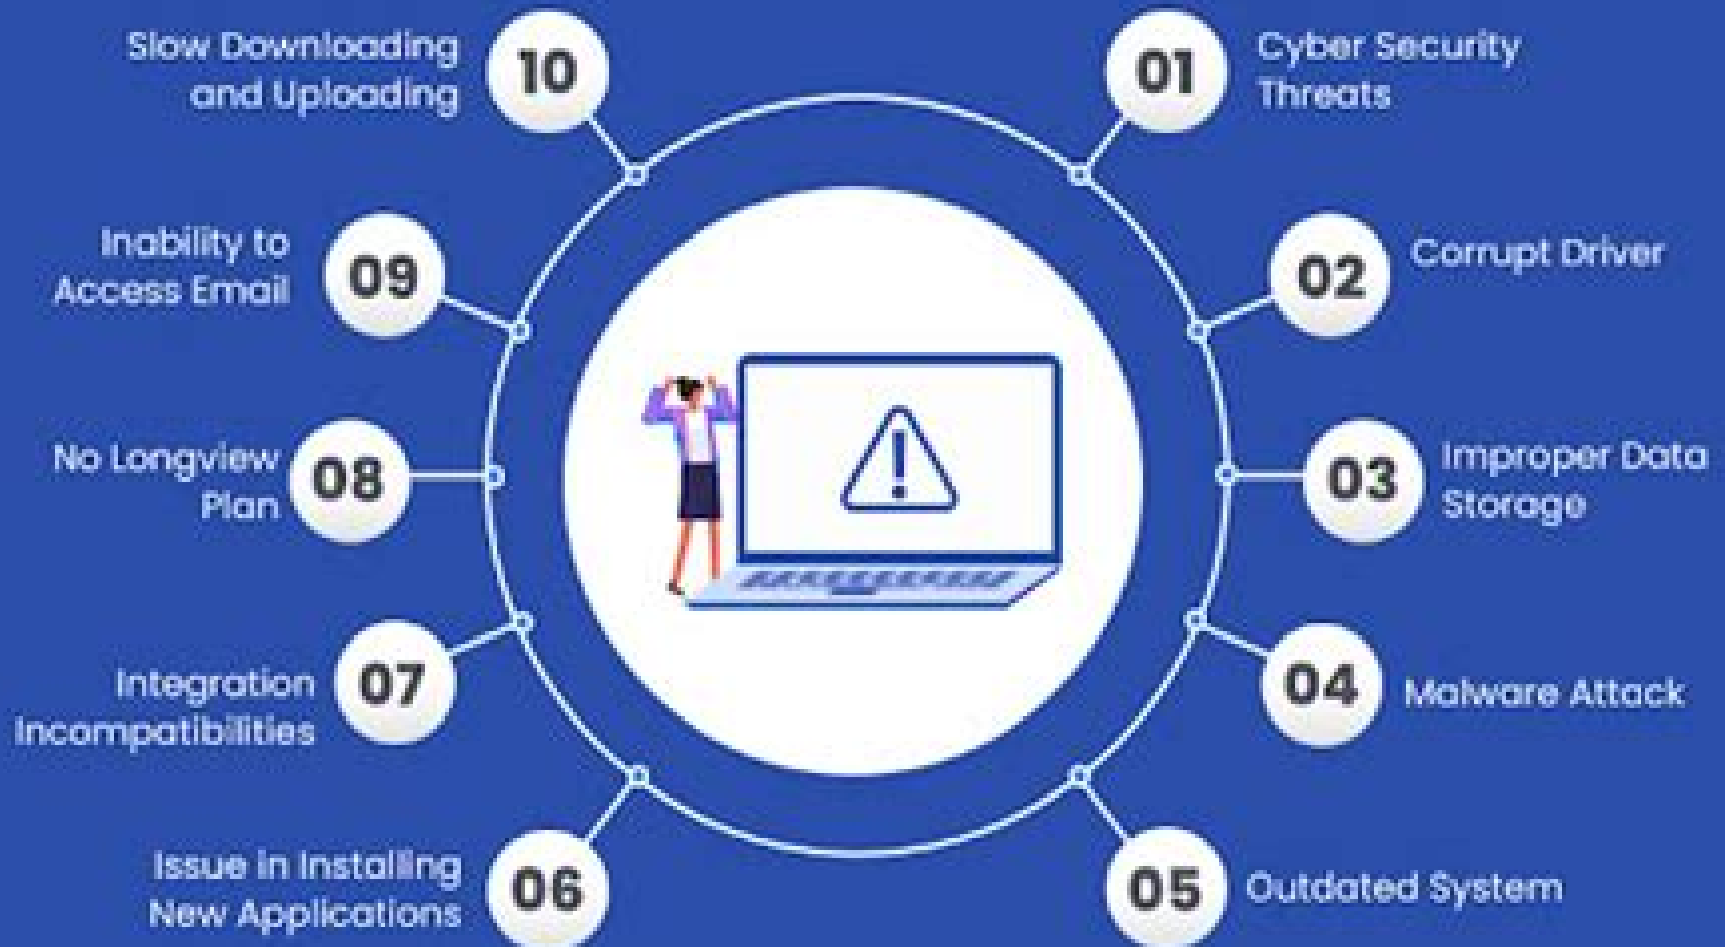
01 Cyber Security Threats

02 Corrupt Driver

03 Improper Data Storage

04 Malware Attack

05 Outdated System

06 Issue in Installing New Applications

07 Integration Incompatibilities

08 No Longview Plan

09 Inability to Access Email

10 Slow Downloading and Uploading